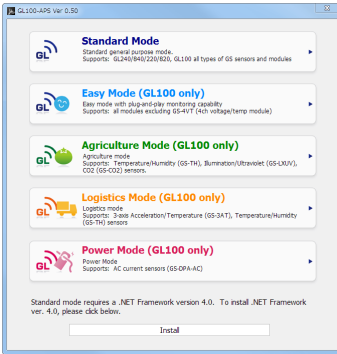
GL100-APS Ver 0.50

GL
Standard Mode
Standard general purpose mode.
Supports: GL240/840/220/820, GL100 all types of GS sensors and modules

GL
Easy Mode (GL100 only)
Easy mode with plug-and-play monitoring capability
Supports: all modules excluding GS-4VT (4ch voltage/temp module)

GL
Agriculture Mode (GL100 only)
Agriculture mode
Supports: Temperature/Humidity (GS-TH), Illumination/Ultraviolet (GS-LXUV), CO2 (GS-CO2) sensors.

GL
Logistics Mode (GL100 only)
Logistics mode
Supports: 3-axis Acceleration/Temperature (GS-3AT), Temperature/Humidity (GS-TH) sensors

GL
Power Mode (GL100 only)
Power Mode
Supports: AC current sensors (GS-DPA-AC)

Standard mode requires a .NET Framework version 4.0. To install .NET Framework ver. 4.0, please click below.

Install